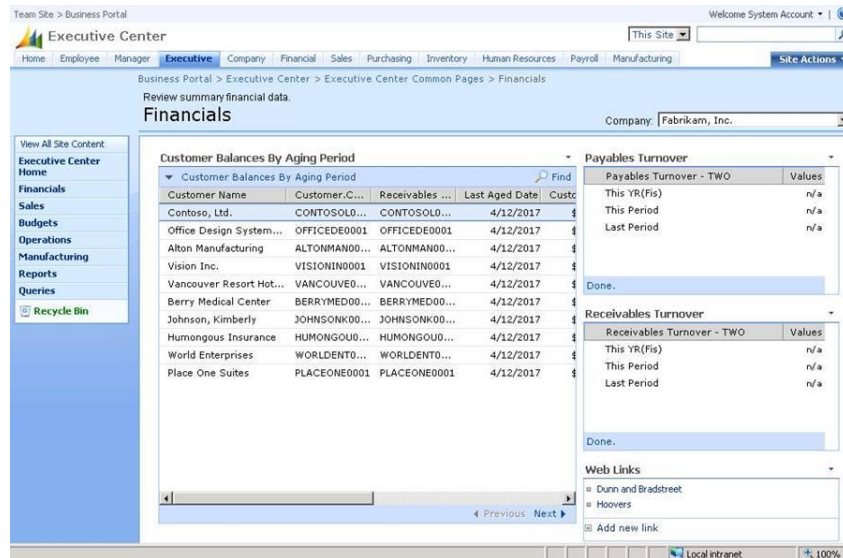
Team Site > Business Portal

Welcome System Account ▾ |

Executive Center

This Site

Home | Employee | Manager | Executive | Company | Financial | Sales | Purchasing | Inventory | Human Resources | Payroll | Manufacturing

Site Actions

Business Portal > Executive Center > Executive Center Common Pages > Financials

Review summary financial data.

Financials

Company: Fabrikam, Inc.

View All Site Content

Executive Center Home

Financials

Sales

Budgets

Operations

Manufacturing

Reports

Queries

Recycle Bin

Customer Balances By Aging Period

Customer Balances By Aging Period

Find

| Customer Name | Customer.C... | Receivables ... | Last Aged Date | Custo |
|---|---|---|---|---|
| Contoso, Ltd. | CONTOSOL0... | CONTOSOL0... | 4/12/2017 | $ |
| Office Design System... | OFFICEDE0001 | OFFICEDE0001 | 4/12/2017 | $ |
| Alton Manufacturing | ALTONMAN00... | ALTONMAN00... | 4/12/2017 | $ |
| Vision Inc. | VISIONIN0001 | VISIONIN0001 | 4/12/2017 | $ |
| Vancouver Resort Hot... | VANCOUVE0... | VANCOUVE0... | 4/12/2017 | $ |
| Berry Medical Center | BERRYMED00... | BERRYMED00... | 4/12/2017 | $ |
| Johnson, Kimberly | JOHNSONK00... | JOHNSONK00... | 4/12/2017 | $ |
| Humongous Insurance | HUMONGOU0... | HUMONGOU0... | 4/12/2017 | $ |
| World Enterprises | WORLDENT0... | WORLDENT0... | 4/12/2017 | $ |
| Place One Suites | PLACEONE0001 | PLACEONE0001 | 4/12/2017 | $ |

◂ Previous Next ▸

Payables Turnover

| Payables Turnover - TWO | Values |
|---|---|
| This YR(Fis) | n/a |
| This Period | n/a |
| Last Period | n/a |

Done.

Receivables Turnover

| Receivables Turnover - TWO | Values |
|---|---|
| This YR(Fis) | n/a |
| This Period | n/a |
| Last Period | n/a |

Done.

Web Links

Dunn and Bradstreet

Hoovers

Add new link

Local intranet

100%